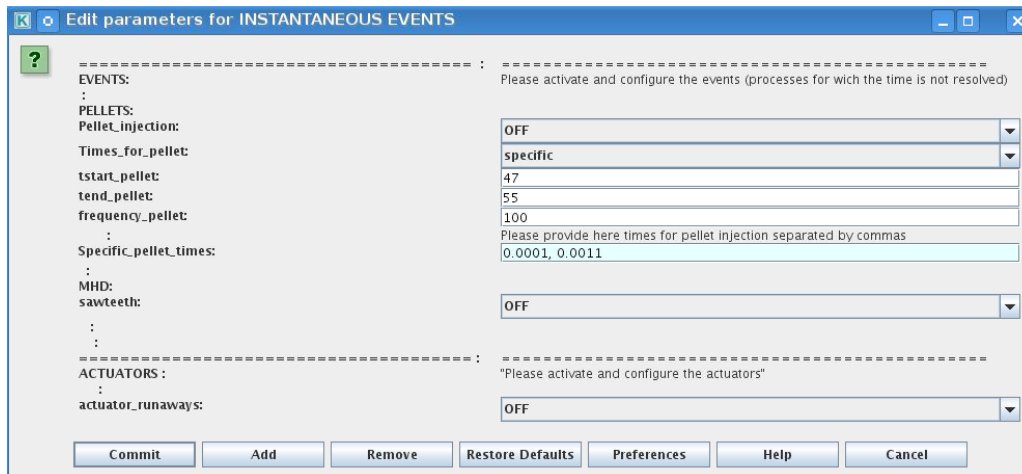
K o Edit parameters for INSTANTANEOUS EVENTS

?

====================================== : ==============================================
EVENTS: Please activate and configure the events (processes for wich the time is not resolved)
:
PELLETS:
Pellet_injection: OFF
Times_for_pellet: specific
tstart_pellet: 47
tend_pellet: 55
frequency_pellet: 100
: Please provide here times for pellet injection separated by commas
Specific_pellet_times: 0.0001, 0.0011
:
MHD:
sawteeth: OFF
:
:
====================================== : ==============================================
ACTUATORS : "Please activate and configure the actuators"
:
actuator_runaways: OFF

Commit Add Remove Restore Defaults Preferences Help Cancel